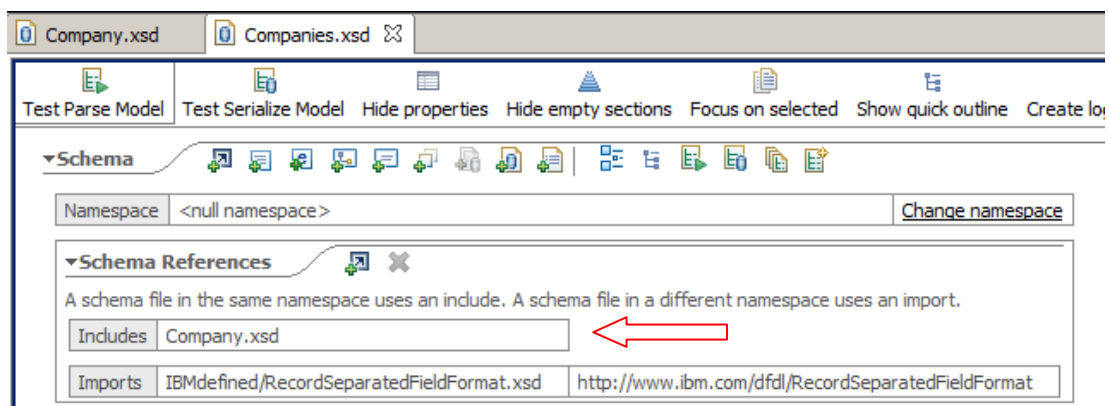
Company.xsd Companies.xsd

Test Parse Model Test Serialize Model Hide properties Hide empty sections Focus on selected Show quick outline Create lo

Schema

| Namespace | <null namespace> | Change namespace |
|---|---|---|

Schema References

A schema file in the same namespace uses an include. A schema file in a different namespace uses an import.

| Includes | Company.xsd | |
|---|---|---|
| Imports | IBMdefined/RecordSeparatedFieldFormat.xsd | http://www.ibm.com/dfdl/RecordSeparatedFieldFormat |